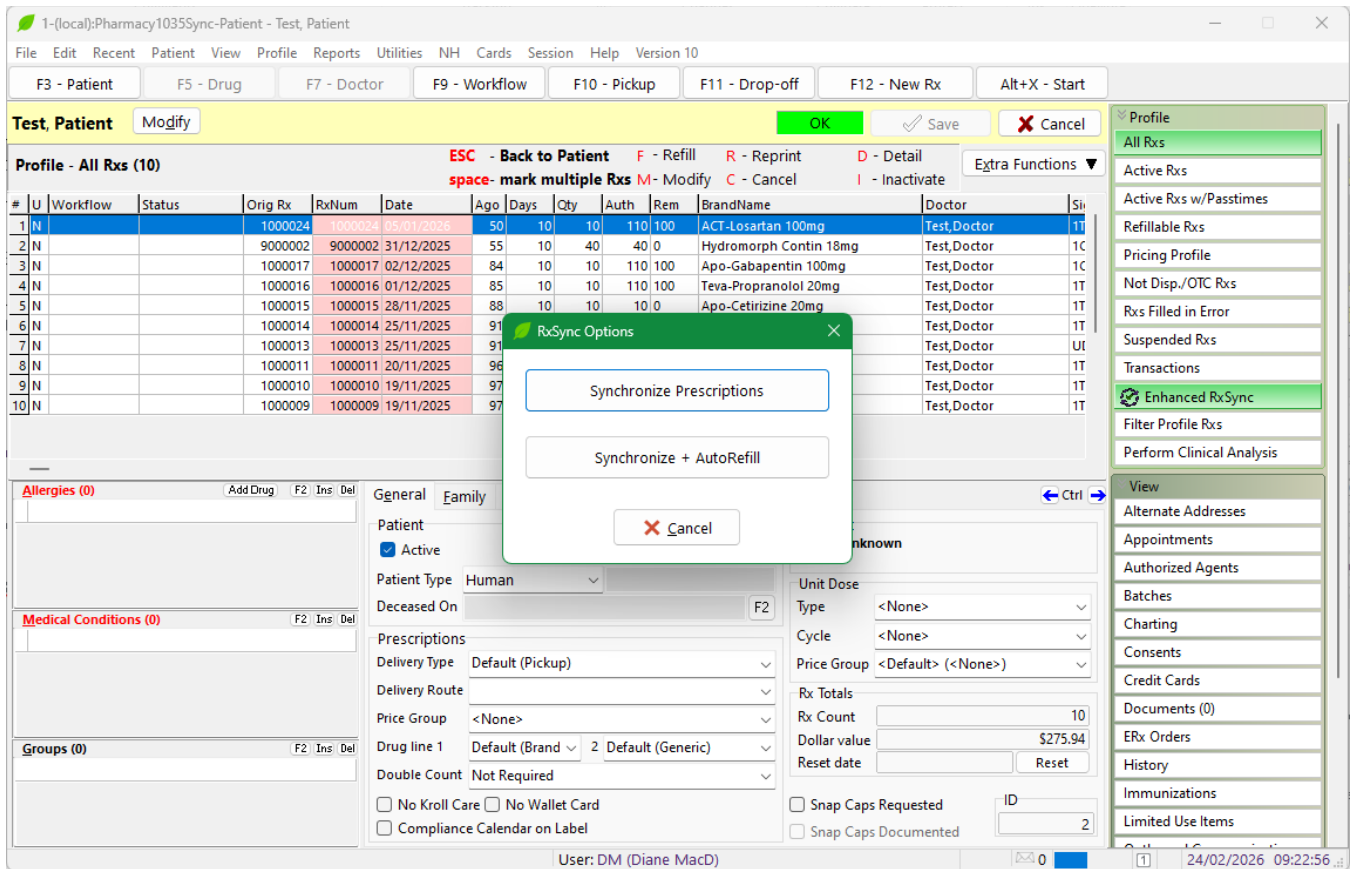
1-(local):Pharmacy1035Sync-Patient - Test, Patient

File Edit Recent Patient View Profile Reports Utilities NH Cards Session Help Version 10

F3 - Patient | F5 - Drug | F7 - Doctor | F9 - Workflow | F10 - Pickup | F11 - Drop-off | F12 - New Rx | Alt+X - Start

Test, Patient Modify OK Save Cancel

Profile - All Rxs (10) ESC - Back to Patient space- mark multiple Rxs F - Refill M- Modify R - Reprint C - Cancel D - Detail I - Inactivate Extra Functions

| # | U | Workflow | Status | Orig Rx | RxNum | Date | Ago | Days | Qty | Auth | Rem | BrandName | Doctor | Si |
|---|---|---|---|---|---|---|---|---|---|---|---|---|---|---|
| 1 | N | | | 1000024 | 1000024 | 05/01/2026 | 50 | 10 | 10 | 110 | 100 | ACT-Losartan 100mg | Test,Doctor | 1T |
| 2 | N | | | 9000002 | 9000002 | 31/12/2025 | 55 | 10 | 40 | 40 | 0 | Hydromorph Contin 18mg | Test,Doctor | 1C |
| 3 | N | | | 1000017 | 1000017 | 02/12/2025 | 84 | 10 | 10 | 110 | 100 | Apo-Gabapentin 100mg | Test,Doctor | 1C |
| 4 | N | | | 1000016 | 1000016 | 01/12/2025 | 85 | 10 | 10 | 110 | 100 | Teva-Propranolol 20mg | Test,Doctor | 1T |
| 5 | N | | | 1000015 | 1000015 | 28/11/2025 | 88 | 10 | 10 | 10 | 0 | Apo-Cetirizine 20mg | Test,Doctor | 1T |
| 6 | N | | | 1000014 | 1000014 | 25/11/2025 | 91 | | | | | | Test,Doctor | 1T |
| 7 | N | | | 1000013 | 1000013 | 25/11/2025 | 91 | | | | | | Test,Doctor | UI |
| 8 | N | | | 1000011 | 1000011 | 20/11/2025 | 96 | | | | | | Test,Doctor | 1T |
| 9 | N | | | 1000010 | 1000010 | 19/11/2025 | 97 | | | | | | Test,Doctor | 1T |
| 10 | N | | | 1000009 | 1000009 | 19/11/2025 | 97 | | | | | | Test,Doctor | 1T |

RxSync Options
Synchronize Prescriptions
Synchronize + AutoRefill
Cancel

Profile
All Rxs
Active Rxs
Active Rxs w/Passtimes
Refillable Rxs
Pricing Profile
Not Disp./OTC Rxs
Rxs Filled in Error
Suspended Rxs
Transactions
Enhanced RxSync
Filter Profile Rxs
Perform Clinical Analysis

View
Alternate Addresses
Appointments
Authorized Agents
Batches
Charting
Consents
Credit Cards
Documents (0)
ERx Orders
History
Immunizations
Limited Use Items

Allergies (0) Add Drug F2 Ins Del
Medical Conditions (0) F2 Ins Del
Groups (0) F2 Ins Del

General Family Ctrl
Patient
Active
Patient Type Human
Deceased On F2
nknown
Prescriptions
Delivery Type Default (Pickup)
Delivery Route
Price Group <None>
Drug line 1 Default (Brand 2 Default (Generic)
Double Count Not Required
No Kroll Care No Wallet Card
Compliance Calendar on Label

Unit Dose
Type <None>
Cycle <None>
Price Group <Default> (<None>)
Rx Totals
Rx Count 10
Dollar value $275.94
Reset date Reset
Snap Caps Requested
Snap Caps Documented
ID 2

User: DM (Diane MacD) 0 1 24/02/2026 09:22:56